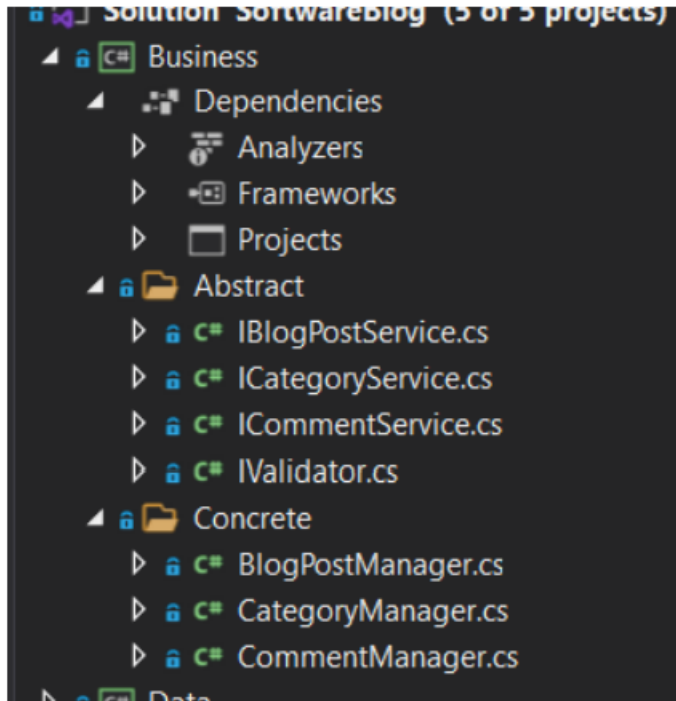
Solution 'SoftwareBlog' (5 of 5 projects)
C# Business
Dependencies
Analyzers
Frameworks
Projects
Abstract
C# IBlogPostService.cs
C# ICategoryService.cs
C# ICommentService.cs
C# IValidator.cs
Concrete
C# BlogPostManager.cs
C# CategoryManager.cs
C# CommentManager.cs
C# Data